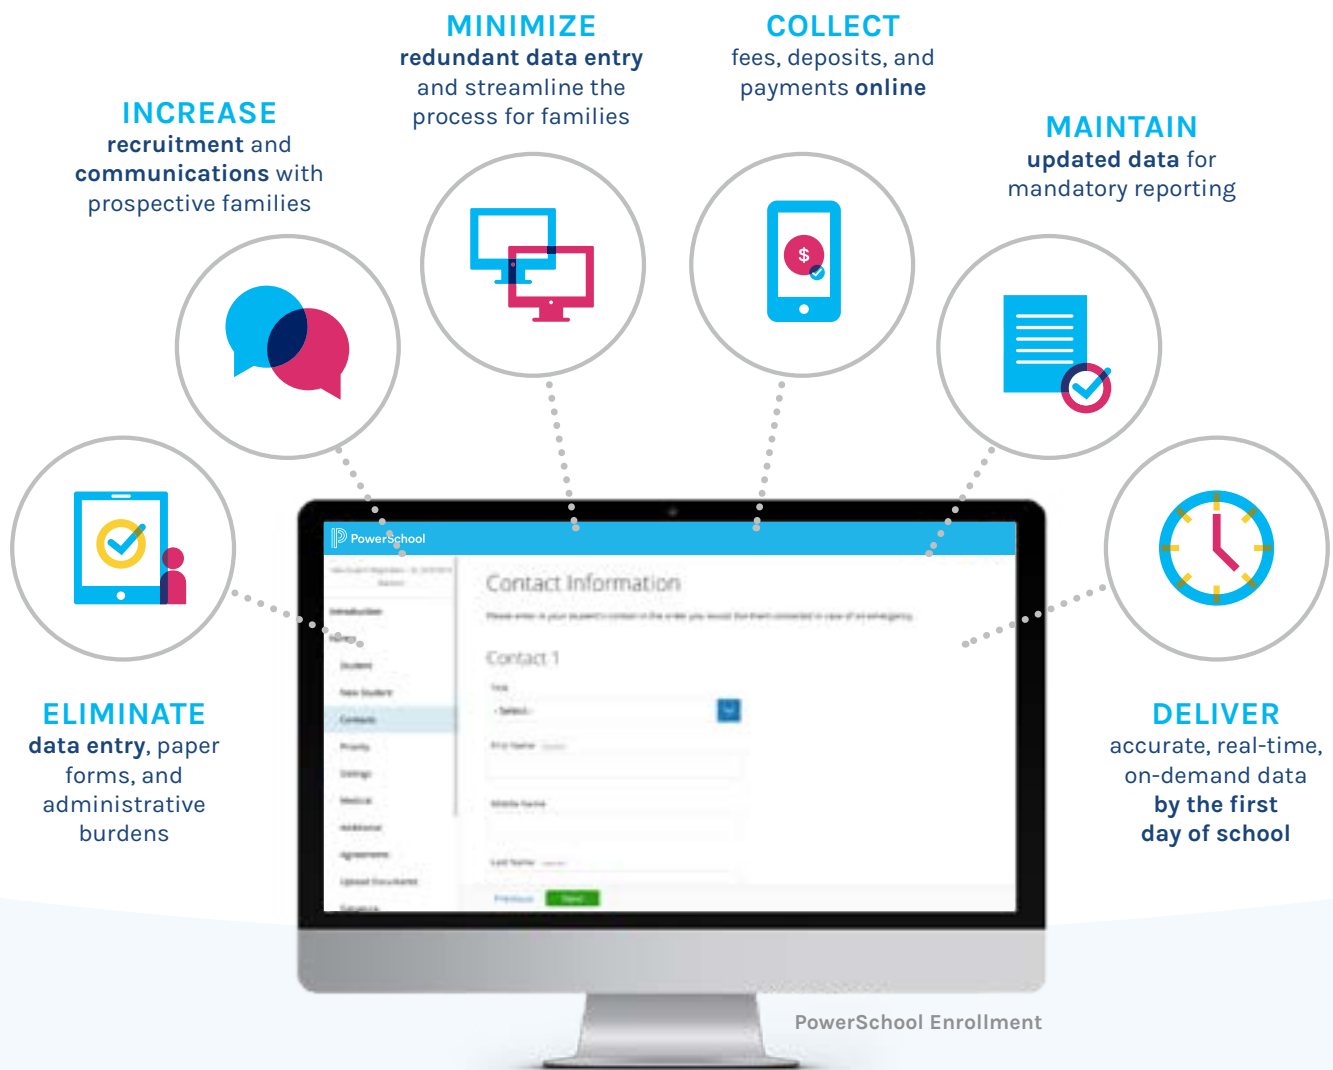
MINIMIZE
redundant data entry and streamline the process for families

COLLECT
fees, deposits, and payments online

INCREASE
recruitment and communications with prospective families

MAINTAIN
updated data for mandatory reporting

PowerSchool

Contact Information

Contact 1

ELIMINATE
data entry, paper forms, and administrative burdens

DELIVER
accurate, real-time, on-demand data by the first day of school

PowerSchool Enrollment